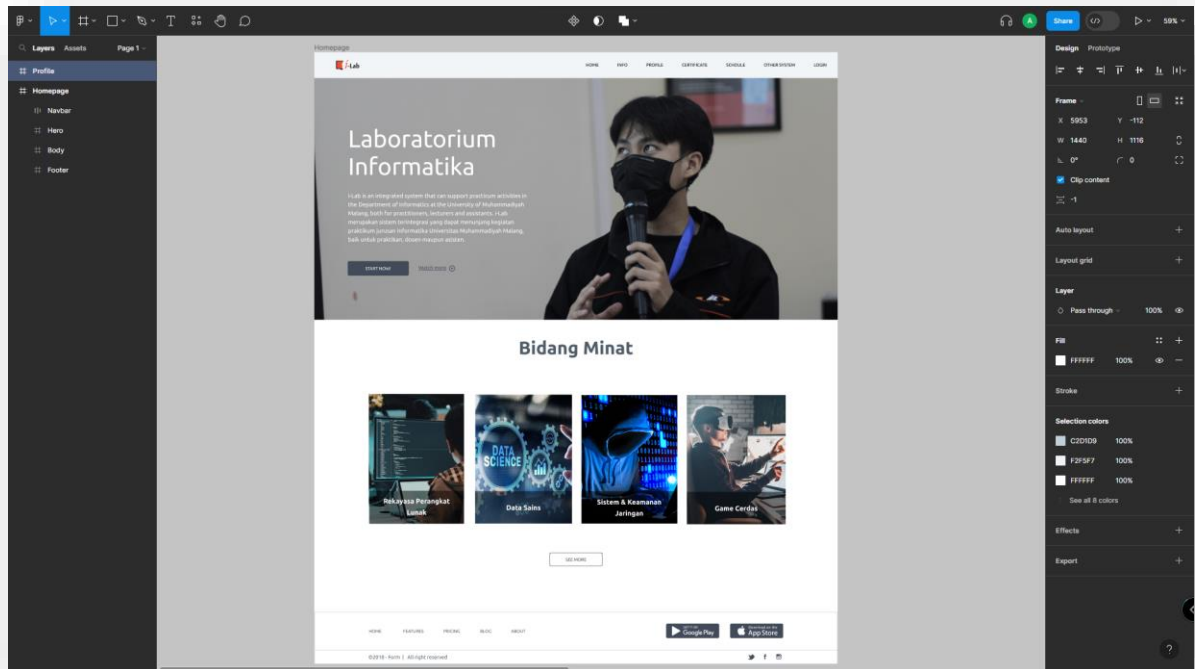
Layers Assets Page 1

Profile
Homepage
Navbar
Hero
Body
Footer

Share 59%

Homepage

i-Lab

HOME INFO PROFILE CERTIFICATE SCHEDULE OTHER SYSTEM LOGIN

Laboratorium Informatika

i-Lab is an integrated system that can support practicum activities in the Department of Informatics at the University of Muhammadiyah Malang, both for practitioners, lecturers and assistants. i-Lab merupakan sistem terintegrasi yang dapat menunjang kegiatan praktikum jurusan Informatika Universitas Muhammadiyah Malang, baik untuk praktikan, dosen maupun asisten.

START NOW Watch more

Bidang Minat

Rekayasa Perangkat Lunak

Data Sains

Sistem & Keamanan Jaringan

Game Cerdas

SEE MORE

HOME FEATURES PRICING BLOG ABOUT

Google Play App Store

©2018 - Form | All right reserved

Design Prototype

Frame
X 5953 Y -112
W 1440 H 1116
0° 0
Clip content
-1

Auto layout
Layout grid

Layer
Pass through 100%

Fill
FFFFFF 100%

Stroke

Selection colors
C2D1D9 100%
F2F5F7 100%
FFFFFF 100%
See all 8 colors

Effects

Export